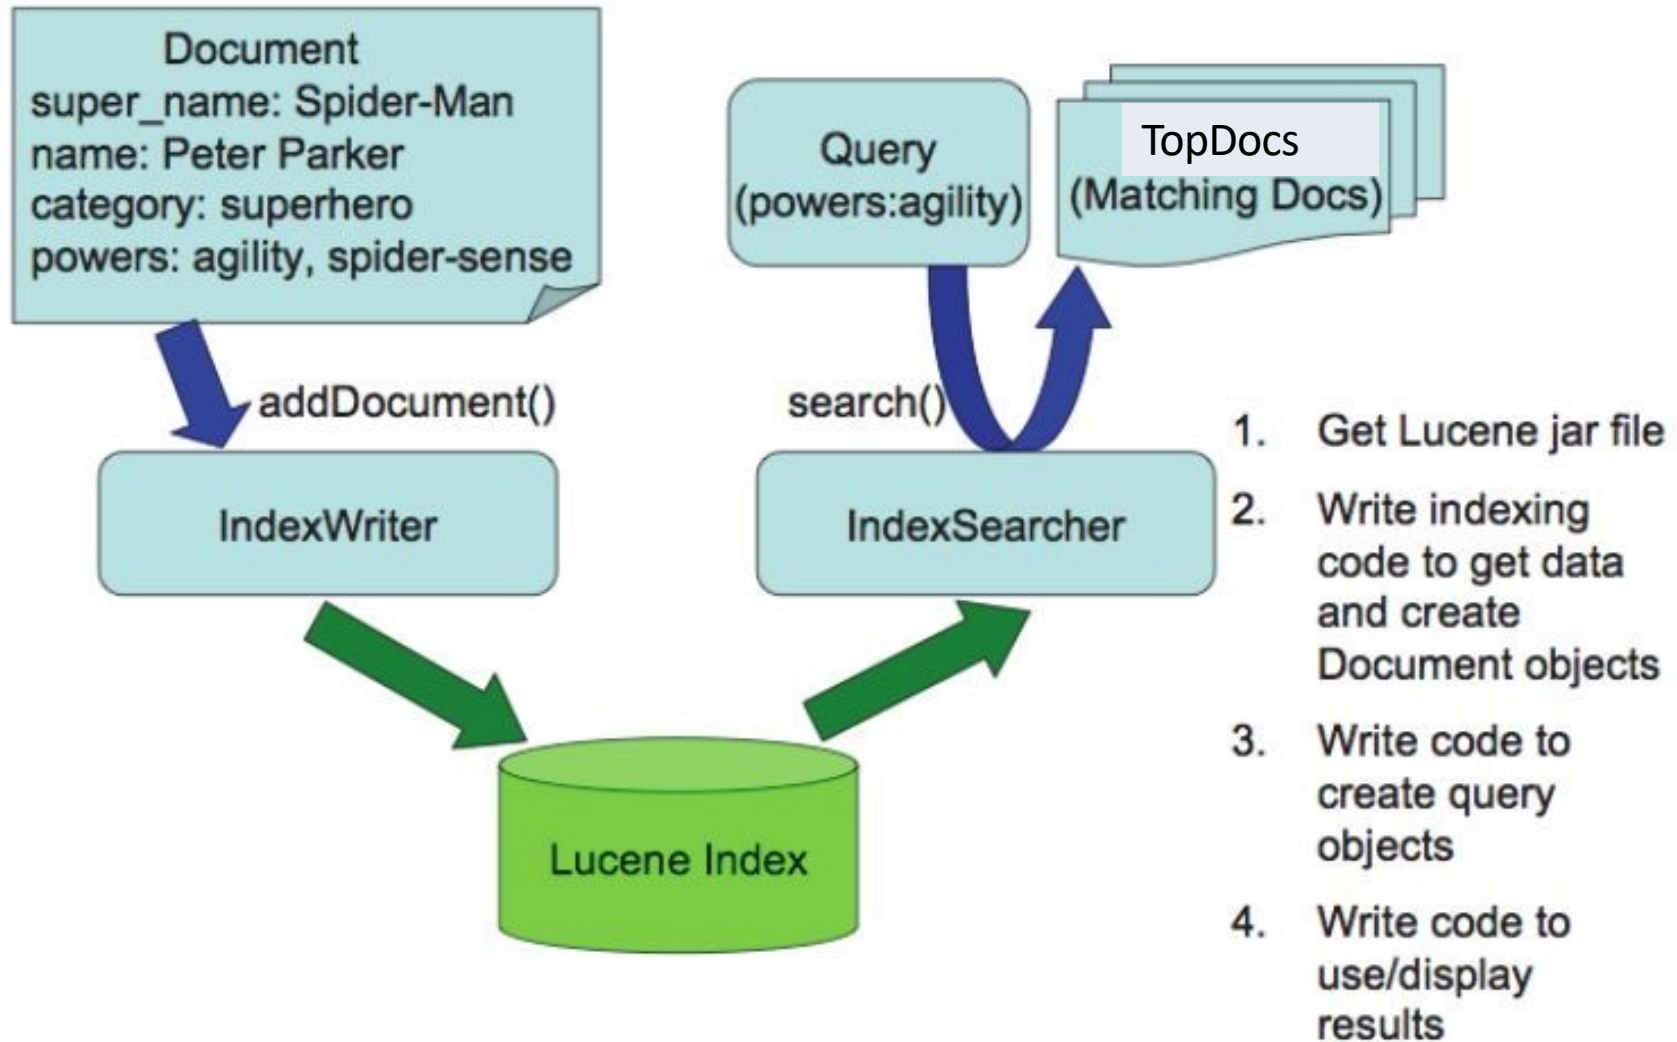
Document
super_name: Spider-Man
name: Peter Parker
category: superhero
powers: agility, spider-sense

Query
(powers:agility)

TopDocs
(Matching Docs)

addDocument()

search()

IndexWriter

IndexSearcher

Lucene Index

1. Get Lucene jar file
2. Write indexing code to get data and create Document objects
3. Write code to create query objects
4. Write code to use/display results